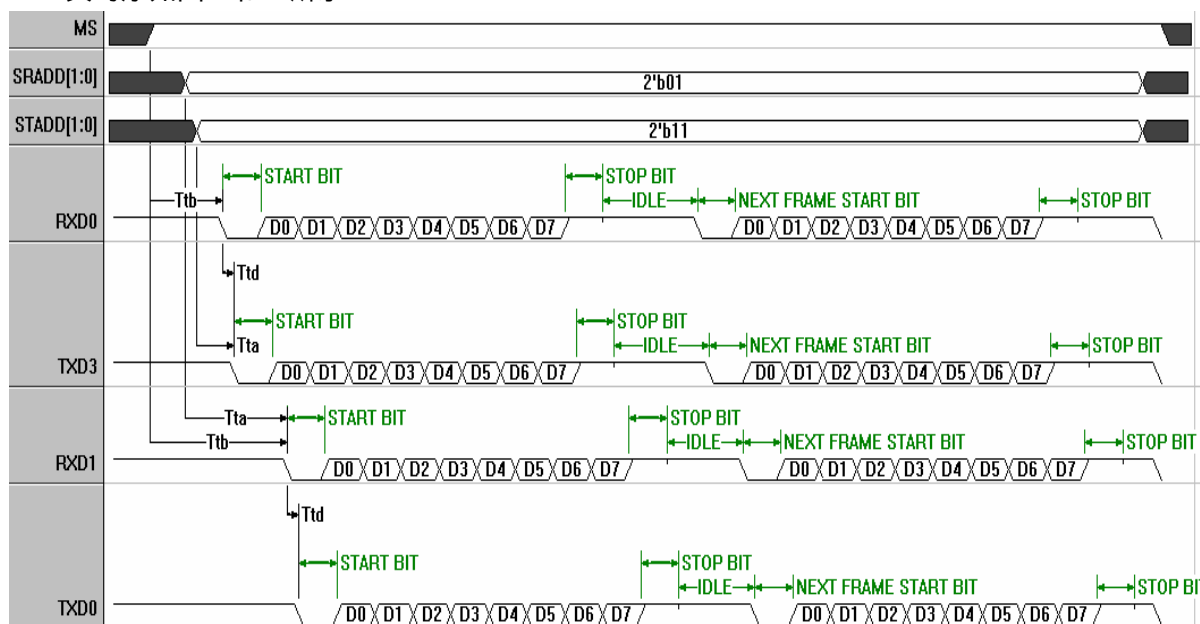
MS

SRADD[1:0]

2'b01

STADD[1:0]

2'b11

Ttb

START BIT

STOP BIT

IDLE

NEXT FRAME START BIT

STOP BIT

RXD0

D0 D1 D2 D3 D4 D5 D6 D7

D0 D1 D2 D3 D4 D5 D6 D7

Ttd

START BIT

STOP BIT

Tta

IDLE

NEXT FRAME START BIT

STOP BIT

TXD3

D0 D1 D2 D3 D4 D5 D6 D7

D0 D1 D2 D3 D4 D5 D6 D7

Tta

START BIT

STOP BIT

Ttb

IDLE

NEXT FRAME START BIT

STOP BIT

RXD1

D0 D1 D2 D3 D4 D5 D6 D7

D0 D1 D2 D3 D4 D5 D6 D7

Ttd

START BIT

STOP BIT

IDLE

NEXT FRAME START BIT

STOP BI

TXD0

D0 D1 D2 D3 D4 D5 D6 D7

D0 D1 D2 D3 D4 D5 D6 D7